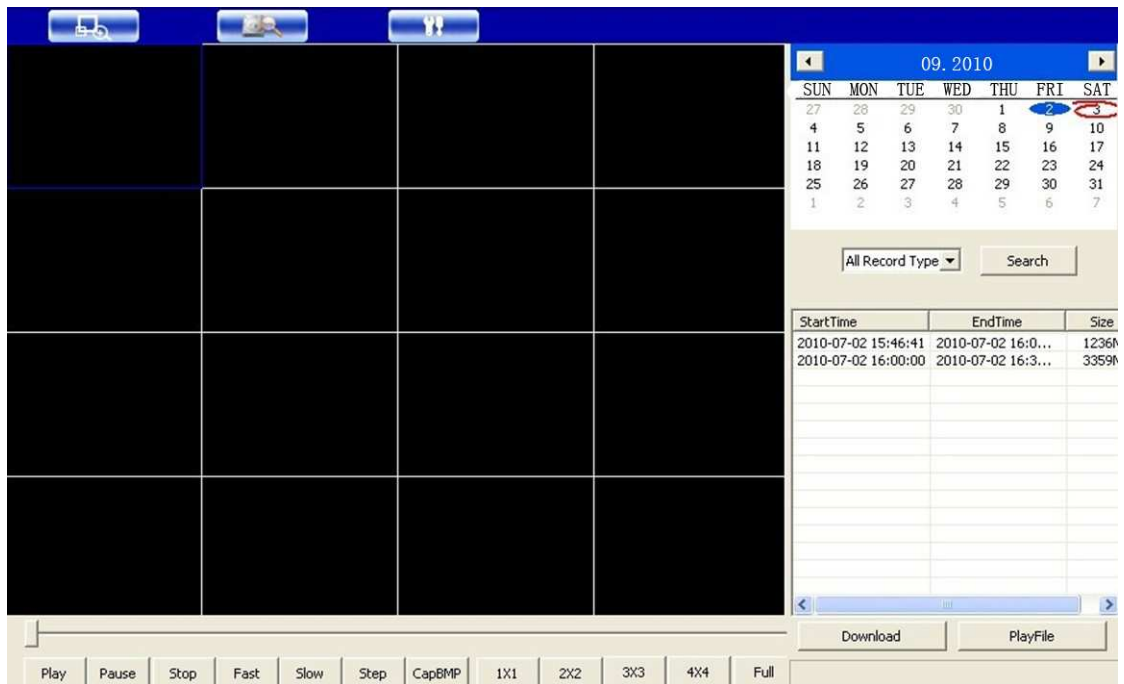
09. 2010

| SUN | MON | TUE | WED | THU | FRI | SAT |
|---|---|---|---|---|---|---|
| 27 | 28 | 29 | 30 | 1 | 2 | 3 |
| 4 | 5 | 6 | 7 | 8 | 9 | 10 |
| 11 | 12 | 13 | 14 | 15 | 16 | 17 |
| 18 | 19 | 20 | 21 | 22 | 23 | 24 |
| 25 | 26 | 27 | 28 | 29 | 30 | 31 |
| 1 | 2 | 3 | 4 | 5 | 6 | 7 |

All Record Type
Search

| StartTime | EndTime | Size |
|---|---|---|
| 2010-07-02 15:46:41 | 2010-07-02 16:0... | 1236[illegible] |
| 2010-07-02 16:00:00 | 2010-07-02 16:3... | 3359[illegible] |

Download
PlayFile

Play Pause Stop Fast Slow Step CapBMP 1X1 2X2 3X3 4X4 Full